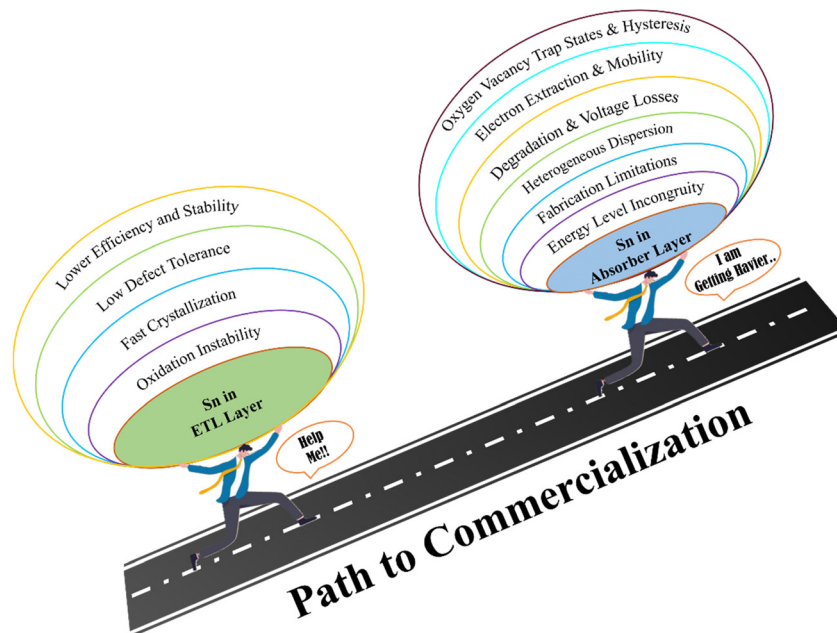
Oxygen Vacancy Trap States & Hysteresis
Electron Extraction & Mobility
Degradation & Voltage Losses
Heterogeneous Dispersion
Fabrication Limitations
Energy Level Incongruity
Sn in Absorber Layer

I am Getting Havier..

Lower Efficiency and Stability
Low Defect Tolerance
Fast Crystallization
Oxidation Instability
Sn in ETL Layer

Help Me!!

Path to Commercialization